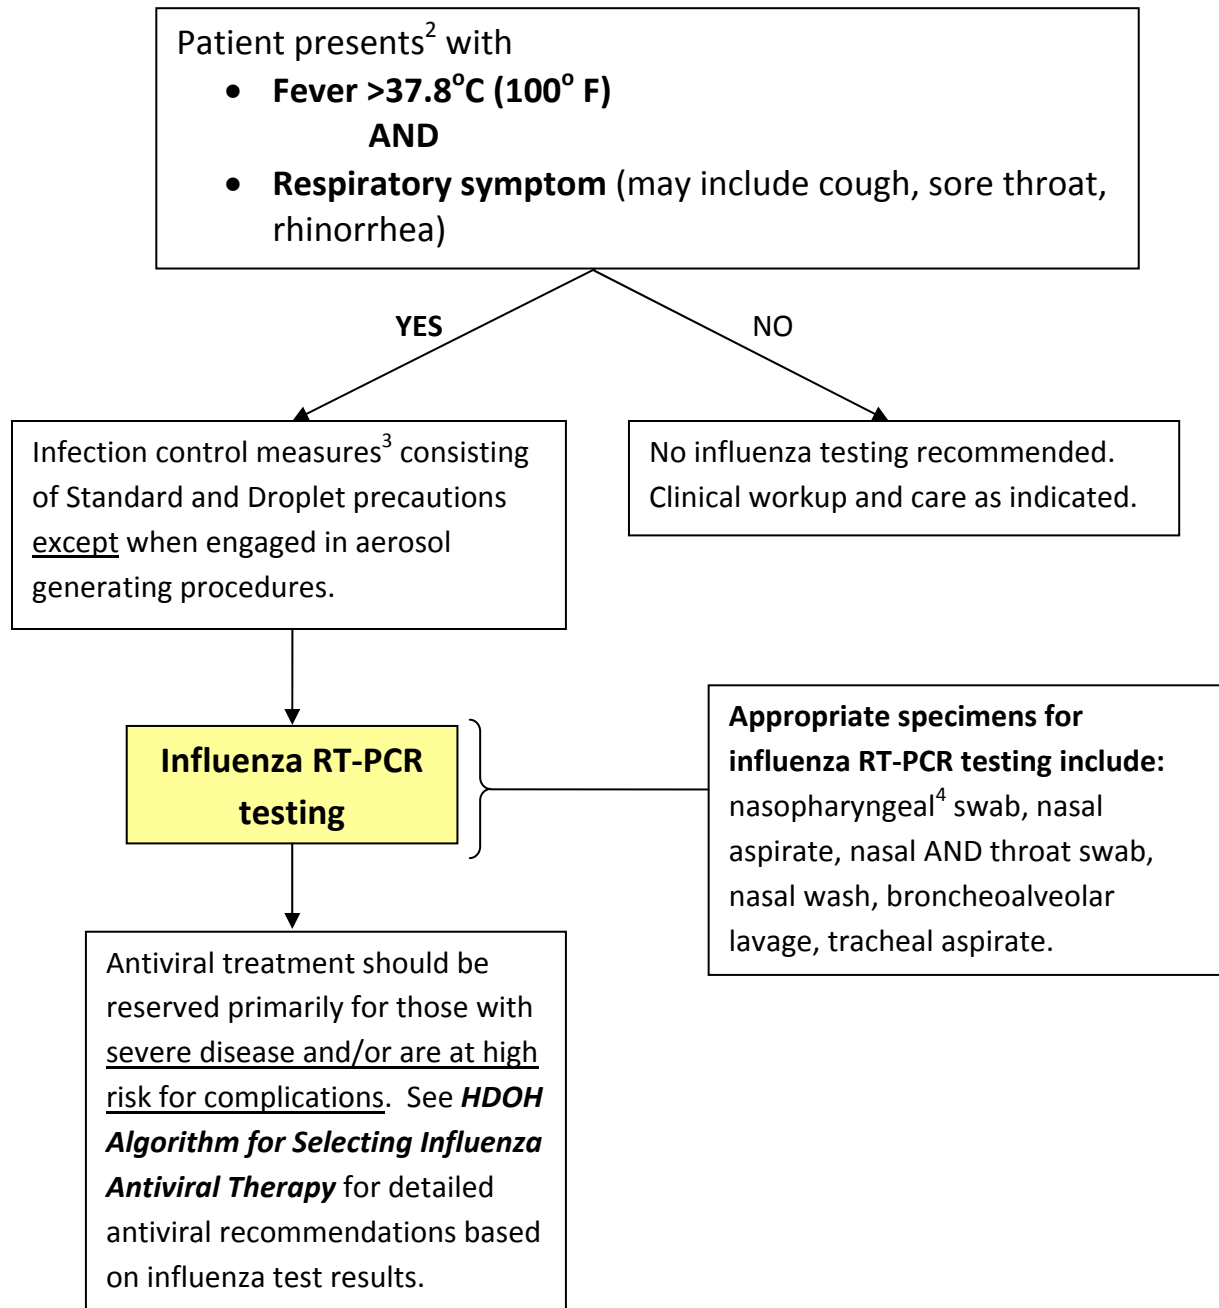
Patient presents$^2$ with

- **Fever >37.8$^o$C (100$^o$ F)**
  **AND**
- **Respiratory symptom** (may include cough, sore throat, rhinorrhea)

**YES**

NO

Infection control measures$^3$ consisting of Standard and Droplet precautions except when engaged in aerosol generating procedures.

No influenza testing recommended. Clinical workup and care as indicated.

**Influenza RT-PCR testing**

**Appropriate specimens for influenza RT-PCR testing include:** nasopharyngeal$^4$ swab, nasal aspirate, nasal AND throat swab, nasal wash, broncheoalveolar lavage, tracheal aspirate.

Antiviral treatment should be reserved primarily for those with severe disease and/or are at high risk for complications. See ***HDOH Algorithm for Selecting Influenza Antiviral Therapy*** for detailed antiviral recommendations based on influenza test results.